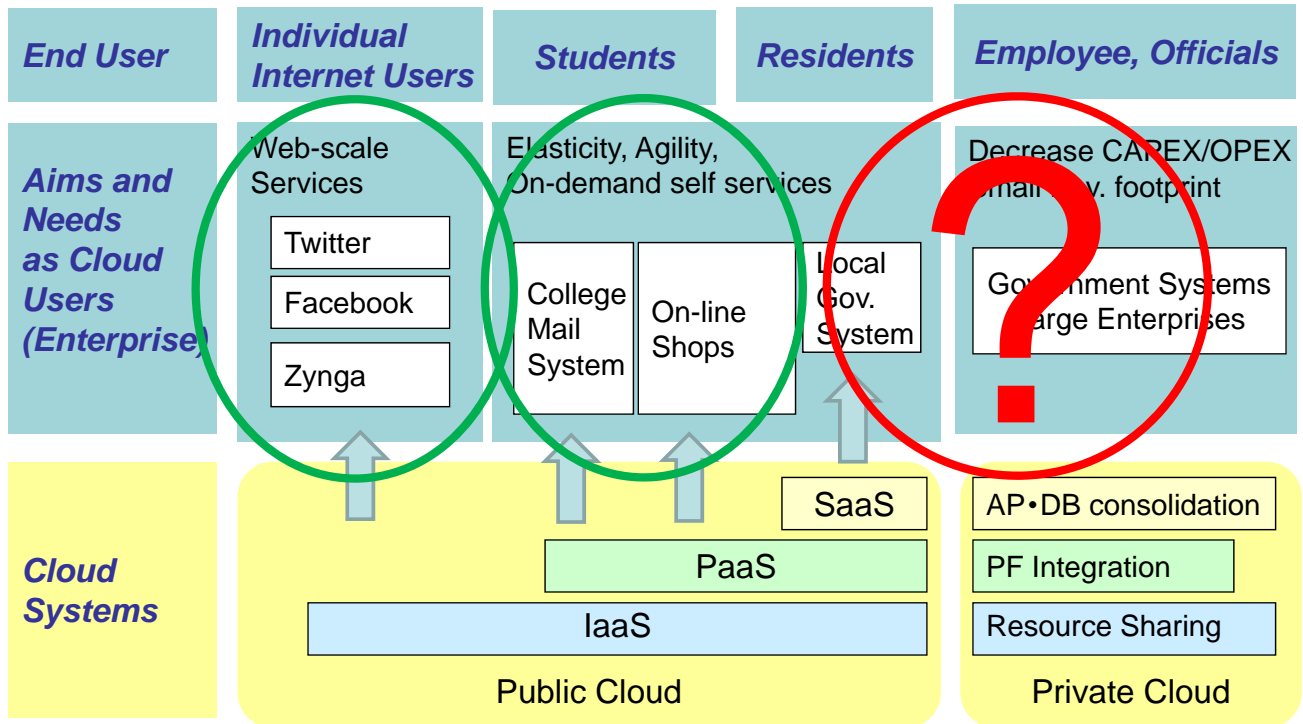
End User

Individual Internet Users

Students

Residents

Employee, Officials

Aims and Needs as Cloud Users (Enterprise)

Web-scale Services

Twitter

Facebook

Zynga

Elasticity, Agility, On-demand self services

College Mail System

On-line Shops

Local Gov. System

Decrease CAPEX/OPEX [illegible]mall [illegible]v. footprint

Go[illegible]nment Systems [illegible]arge Enterprises

?

Cloud Systems

SaaS

PaaS

IaaS

Public Cloud

AP・DB consolidation

PF Integration

Resource Sharing

Private Cloud